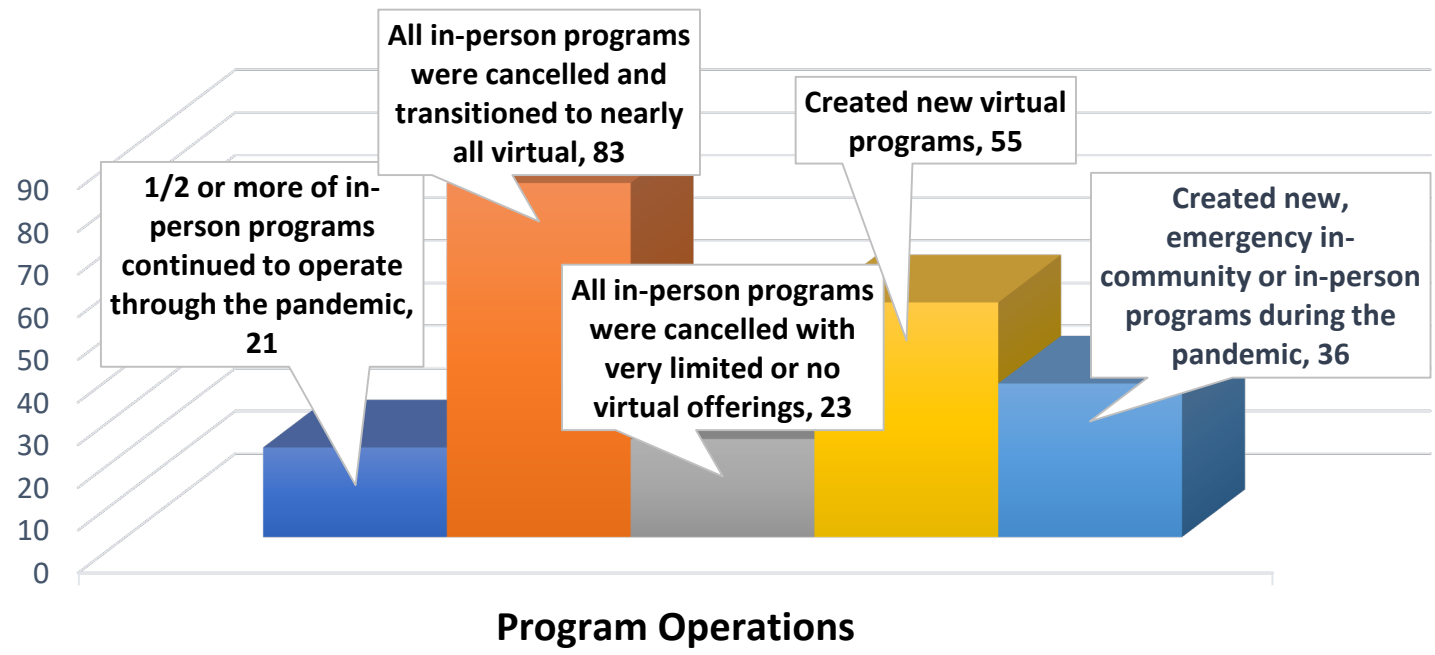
90
80
70
60
50
40
30
20
10
0

1/2 or more of in-person programs continued to operate through the pandemic, 21

All in-person programs were cancelled and transitioned to nearly all virtual, 83

All in-person programs were cancelled with very limited or no virtual offerings, 23

Created new virtual programs, 55

Created new, emergency in-community or in-person programs during the pandemic, 36

Program Operations